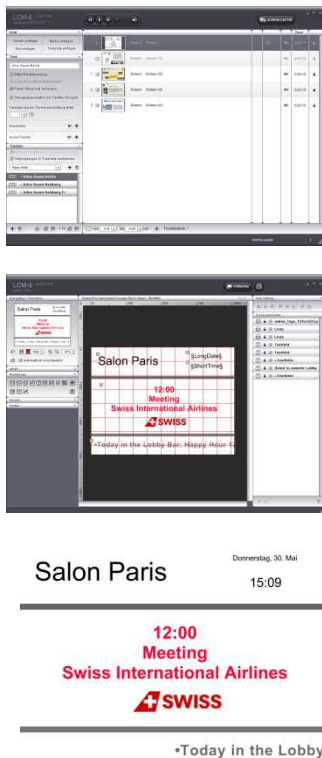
LCM-II

Salon Paris
$LongDate$
$ShortTime$

12:00
Meeting
Swiss International Airlines
SWISS

•Today in the Lobby Bar: Happy Hour 1

Salon Paris

Donnerstag, 30. Mai
15:09

12:00
Meeting
Swiss International Airlines
SWISS

•Today in the Lobby